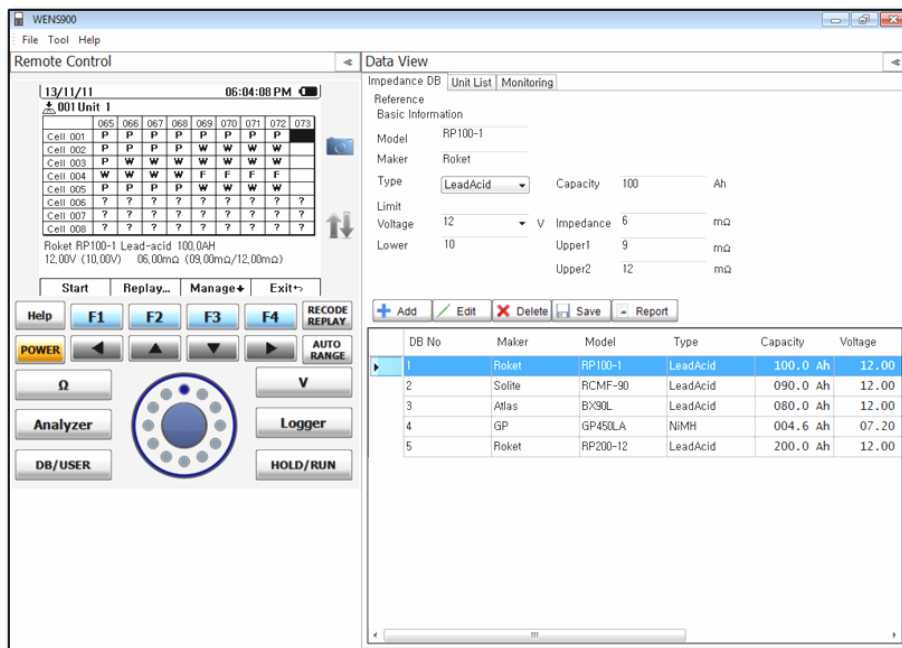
WENS900

File Tool Help

Remote Control

13/11/11 06:04:08 PM
001 Unit 1

| | 065 | 066 | 067 | 068 | 069 | 070 | 071 | 072 | 073 |
|---|---|---|---|---|---|---|---|---|---|
| Cell 001 | P | P | P | P | P | P | P | P | |
| Cell 002 | P | P | P | P | W | W | W | W | |
| Cell 003 | P | W | W | W | W | W | W | W | |
| Cell 004 | W | W | W | W | F | F | F | F | |
| Cell 005 | P | P | P | P | W | W | W | W | |
| Cell 006 | ? | ? | ? | ? | ? | ? | ? | ? | ? |
| Cell 007 | ? | ? | ? | ? | ? | ? | ? | ? | ? |
| Cell 008 | ? | ? | ? | ? | ? | ? | ? | ? | ? |

Roket RP100-1 Lead-acid 100,0AH
12,00V (10,00V) 06,00mΩ (09,00mΩ/12,00mΩ)

Start Replay... Manage Exit

Help F1 F2 F3 F4 RECODE REPLAY

POWER AUTO RANGE

Ω V

Analyzer Logger

DB/USER HOLD/RUN

Data View

Impedance DB Unit List Monitoring

Reference
Basic Information

Model RP100-1
Maker Roket
Type LeadAcid Capacity 100 Ah
Limit
Voltage 12 V Impedance 6 mΩ
Lower 10 Upper1 9 mΩ
Upper2 12 mΩ

Add Edit Delete Save Report

| DB No | Maker | Model | Type | Capacity | Voltage |
|---|---|---|---|---|---|
| 1 | Roket | RP100-1 | LeadAcid | 100.0 Ah | 12.00 |
| 2 | Solite | RCMF-90 | LeadAcid | 090.0 Ah | 12.00 |
| 3 | Atlas | BX90L | LeadAcid | 080.0 Ah | 12.00 |
| 4 | GP | GP450LA | NiMH | 004.6 Ah | 07.20 |
| 5 | Roket | RP200-12 | LeadAcid | 200.0 Ah | 12.00 |